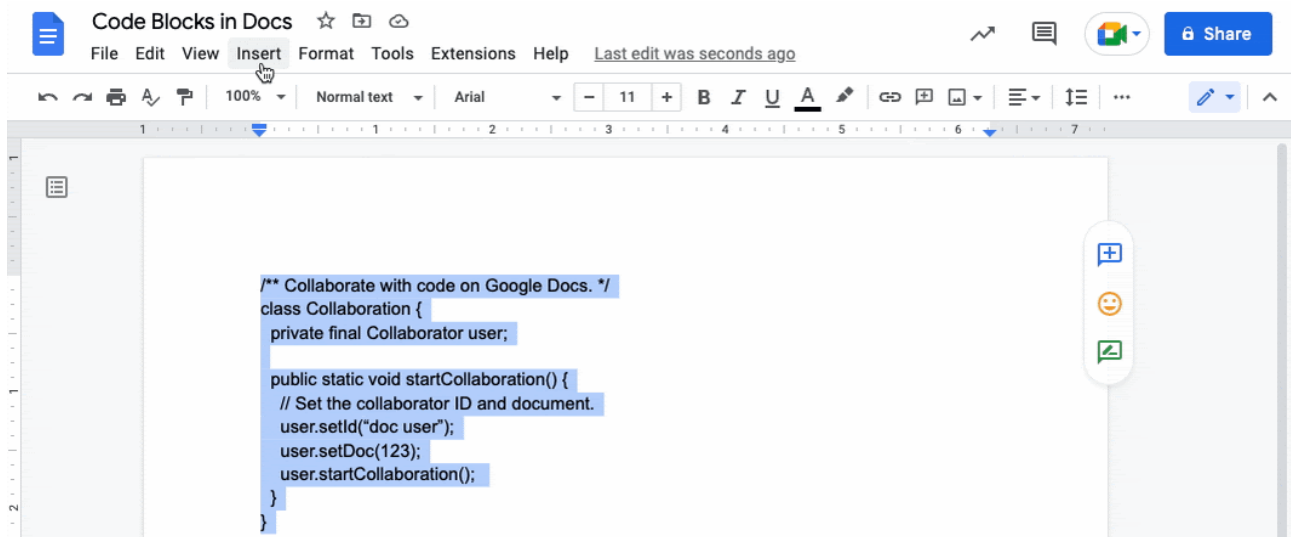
Code Blocks in Docs

File Edit View Insert Format Tools Extensions Help Last edit was seconds ago

Share

100% Normal text Arial 11 B I U A

1 1 2 3 4 5 6 7

/** Collaborate with code on Google Docs. */
class Collaboration {
private final Collaborator user;

public static void startCollaboration() {
// Set the collaborator ID and document.
user.setId("doc user");
user.setDoc(123);
user.startCollaboration();
}
}